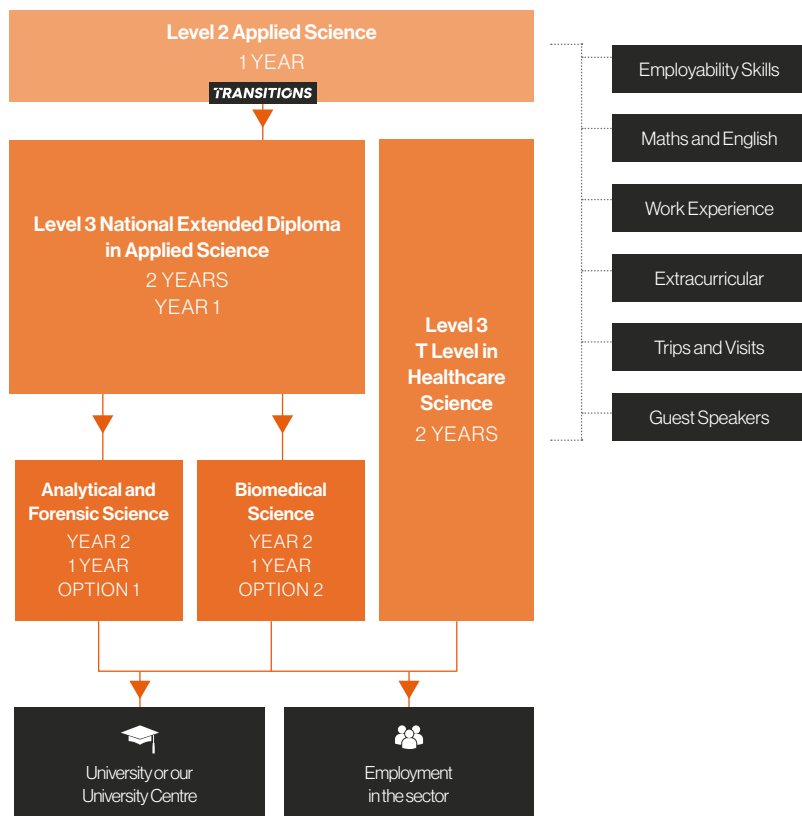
Level 2 Applied Science
1 YEAR
TRANSITIONS

Level 3 National Extended Diploma in Applied Science
2 YEARS
YEAR 1

Level 3 T Level in Healthcare Science
2 YEARS

Analytical and Forensic Science
YEAR 2
1 YEAR
OPTION 1

Biomedical Science
YEAR 2
1 YEAR
OPTION 2

University or our University Centre

Employment in the sector

Employability Skills

Maths and English

Work Experience

Extracurricular

Trips and Visits

Guest Speakers